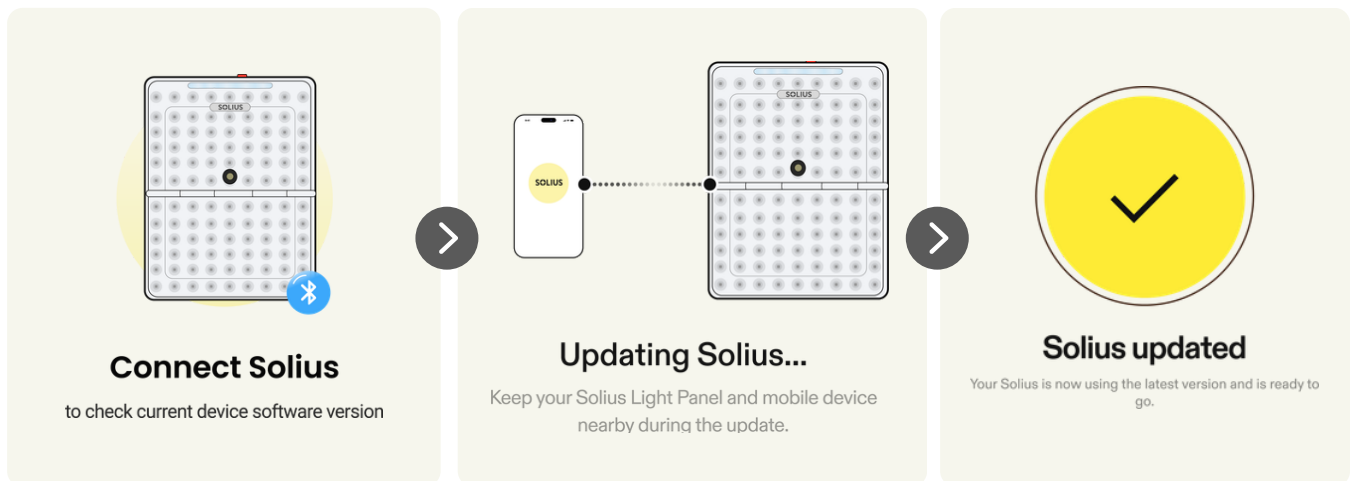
SOLIUS

Connect Solius

to check current device software version

SOLIUS

SOLIUS

Updating Solius...

Keep your Solius Light Panel and mobile device nearby during the update.

Solius updated

Your Solius is now using the latest version and is ready to go.